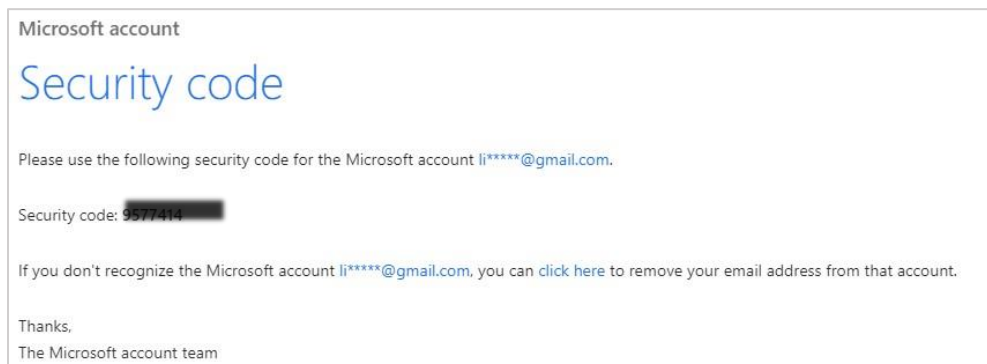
Microsoft account

Security code

Please use the following security code for the Microsoft account li*****@gmail.com.

Security code: 9577414 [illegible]

If you don't recognize the Microsoft account li*****@gmail.com, you can click here to remove your email address from that account.

Thanks,
The Microsoft account team